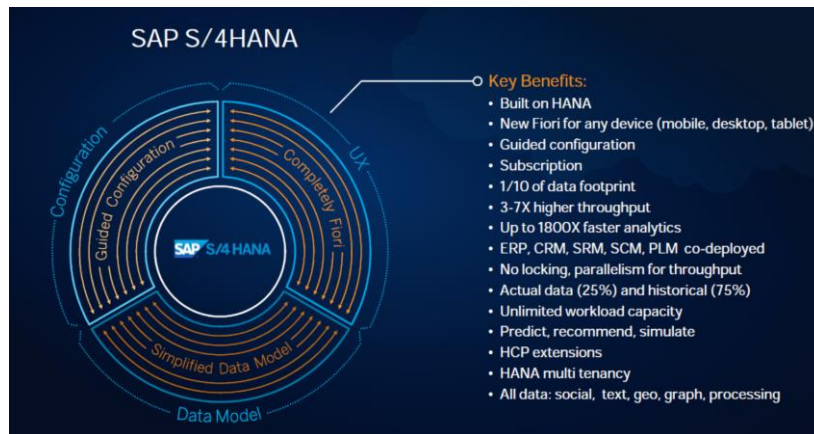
SAP S/4HANA

Configuration

Guided Configuration

UX

Completely Fiori

SAP S/4HANA

Simplified Data Model

Data Model

Key Benefits:
• Built on HANA
• New Fiori for any device (mobile, desktop, tablet)
• Guided configuration
• Subscription
• 1/10 of data footprint
• 3-7X higher throughput
• Up to 1800X faster analytics
• ERP, CRM, SRM, SCM, PLM co-deployed
• No locking, parallelism for throughput
• Actual data (25%) and historical (75%)
• Unlimited workload capacity
• Predict, recommend, simulate
• HCP extensions
• HANA multi tenancy
• All data: social, text, geo, graph, processing